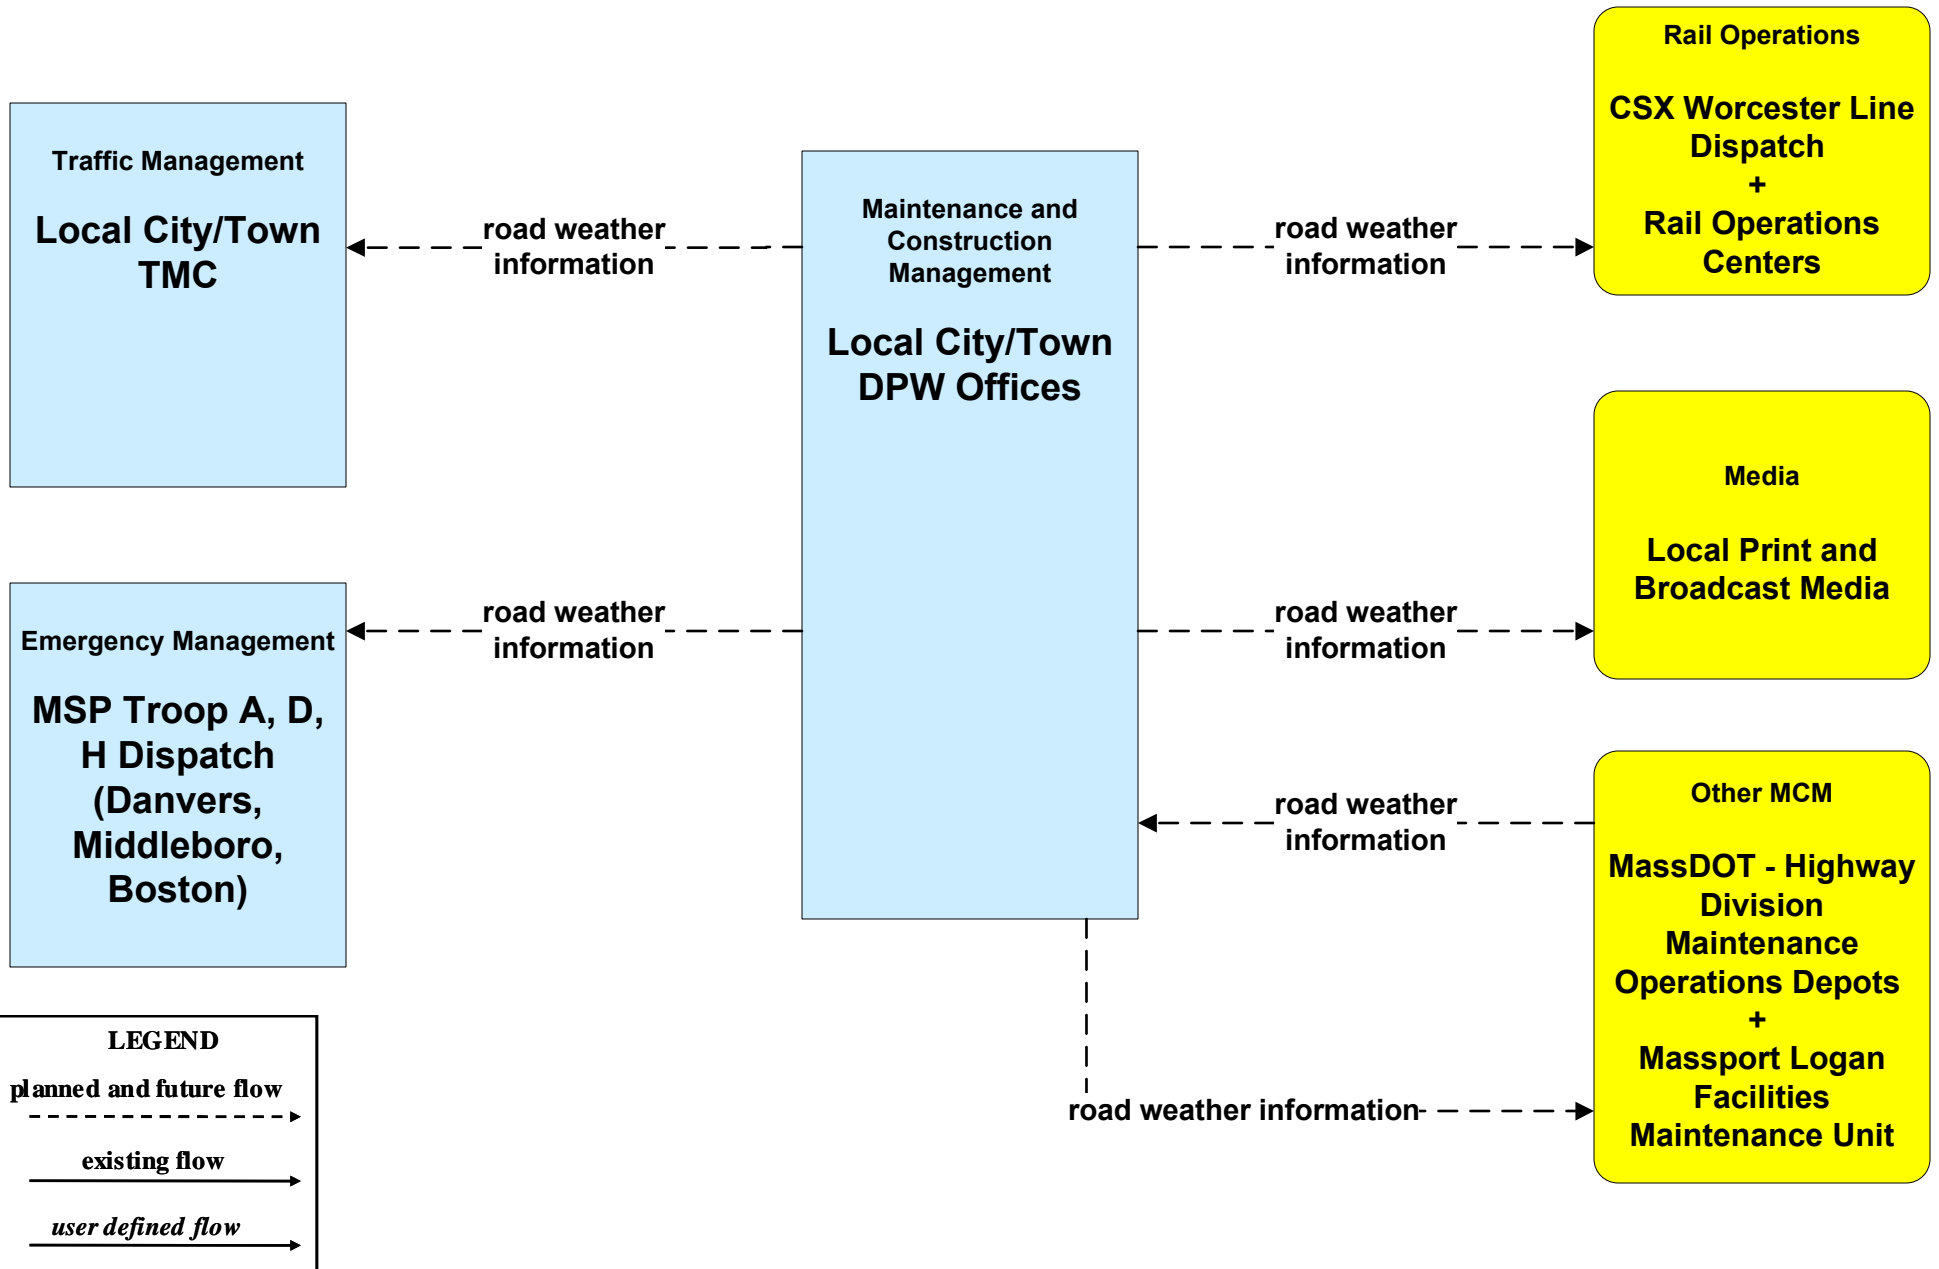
Traffic Management

Local City/Town TMC

road weather information

Maintenance and Construction Management

Local City/Town DPW Offices

road weather information

Rail Operations

CSX Worcester Line Dispatch + Rail Operations Centers

Media

Local Print and Broadcast Media

road weather information

road weather information

Emergency Management

MSP Troop A, D, H Dispatch (Danvers, Middleboro, Boston)

road weather information

Other MCM

MassDOT - Highway Division Maintenance Operations Depots + Massport Logan Facilities Maintenance Unit

road weather information

LEGEND

planned and future flow

existing flow

user defined flow